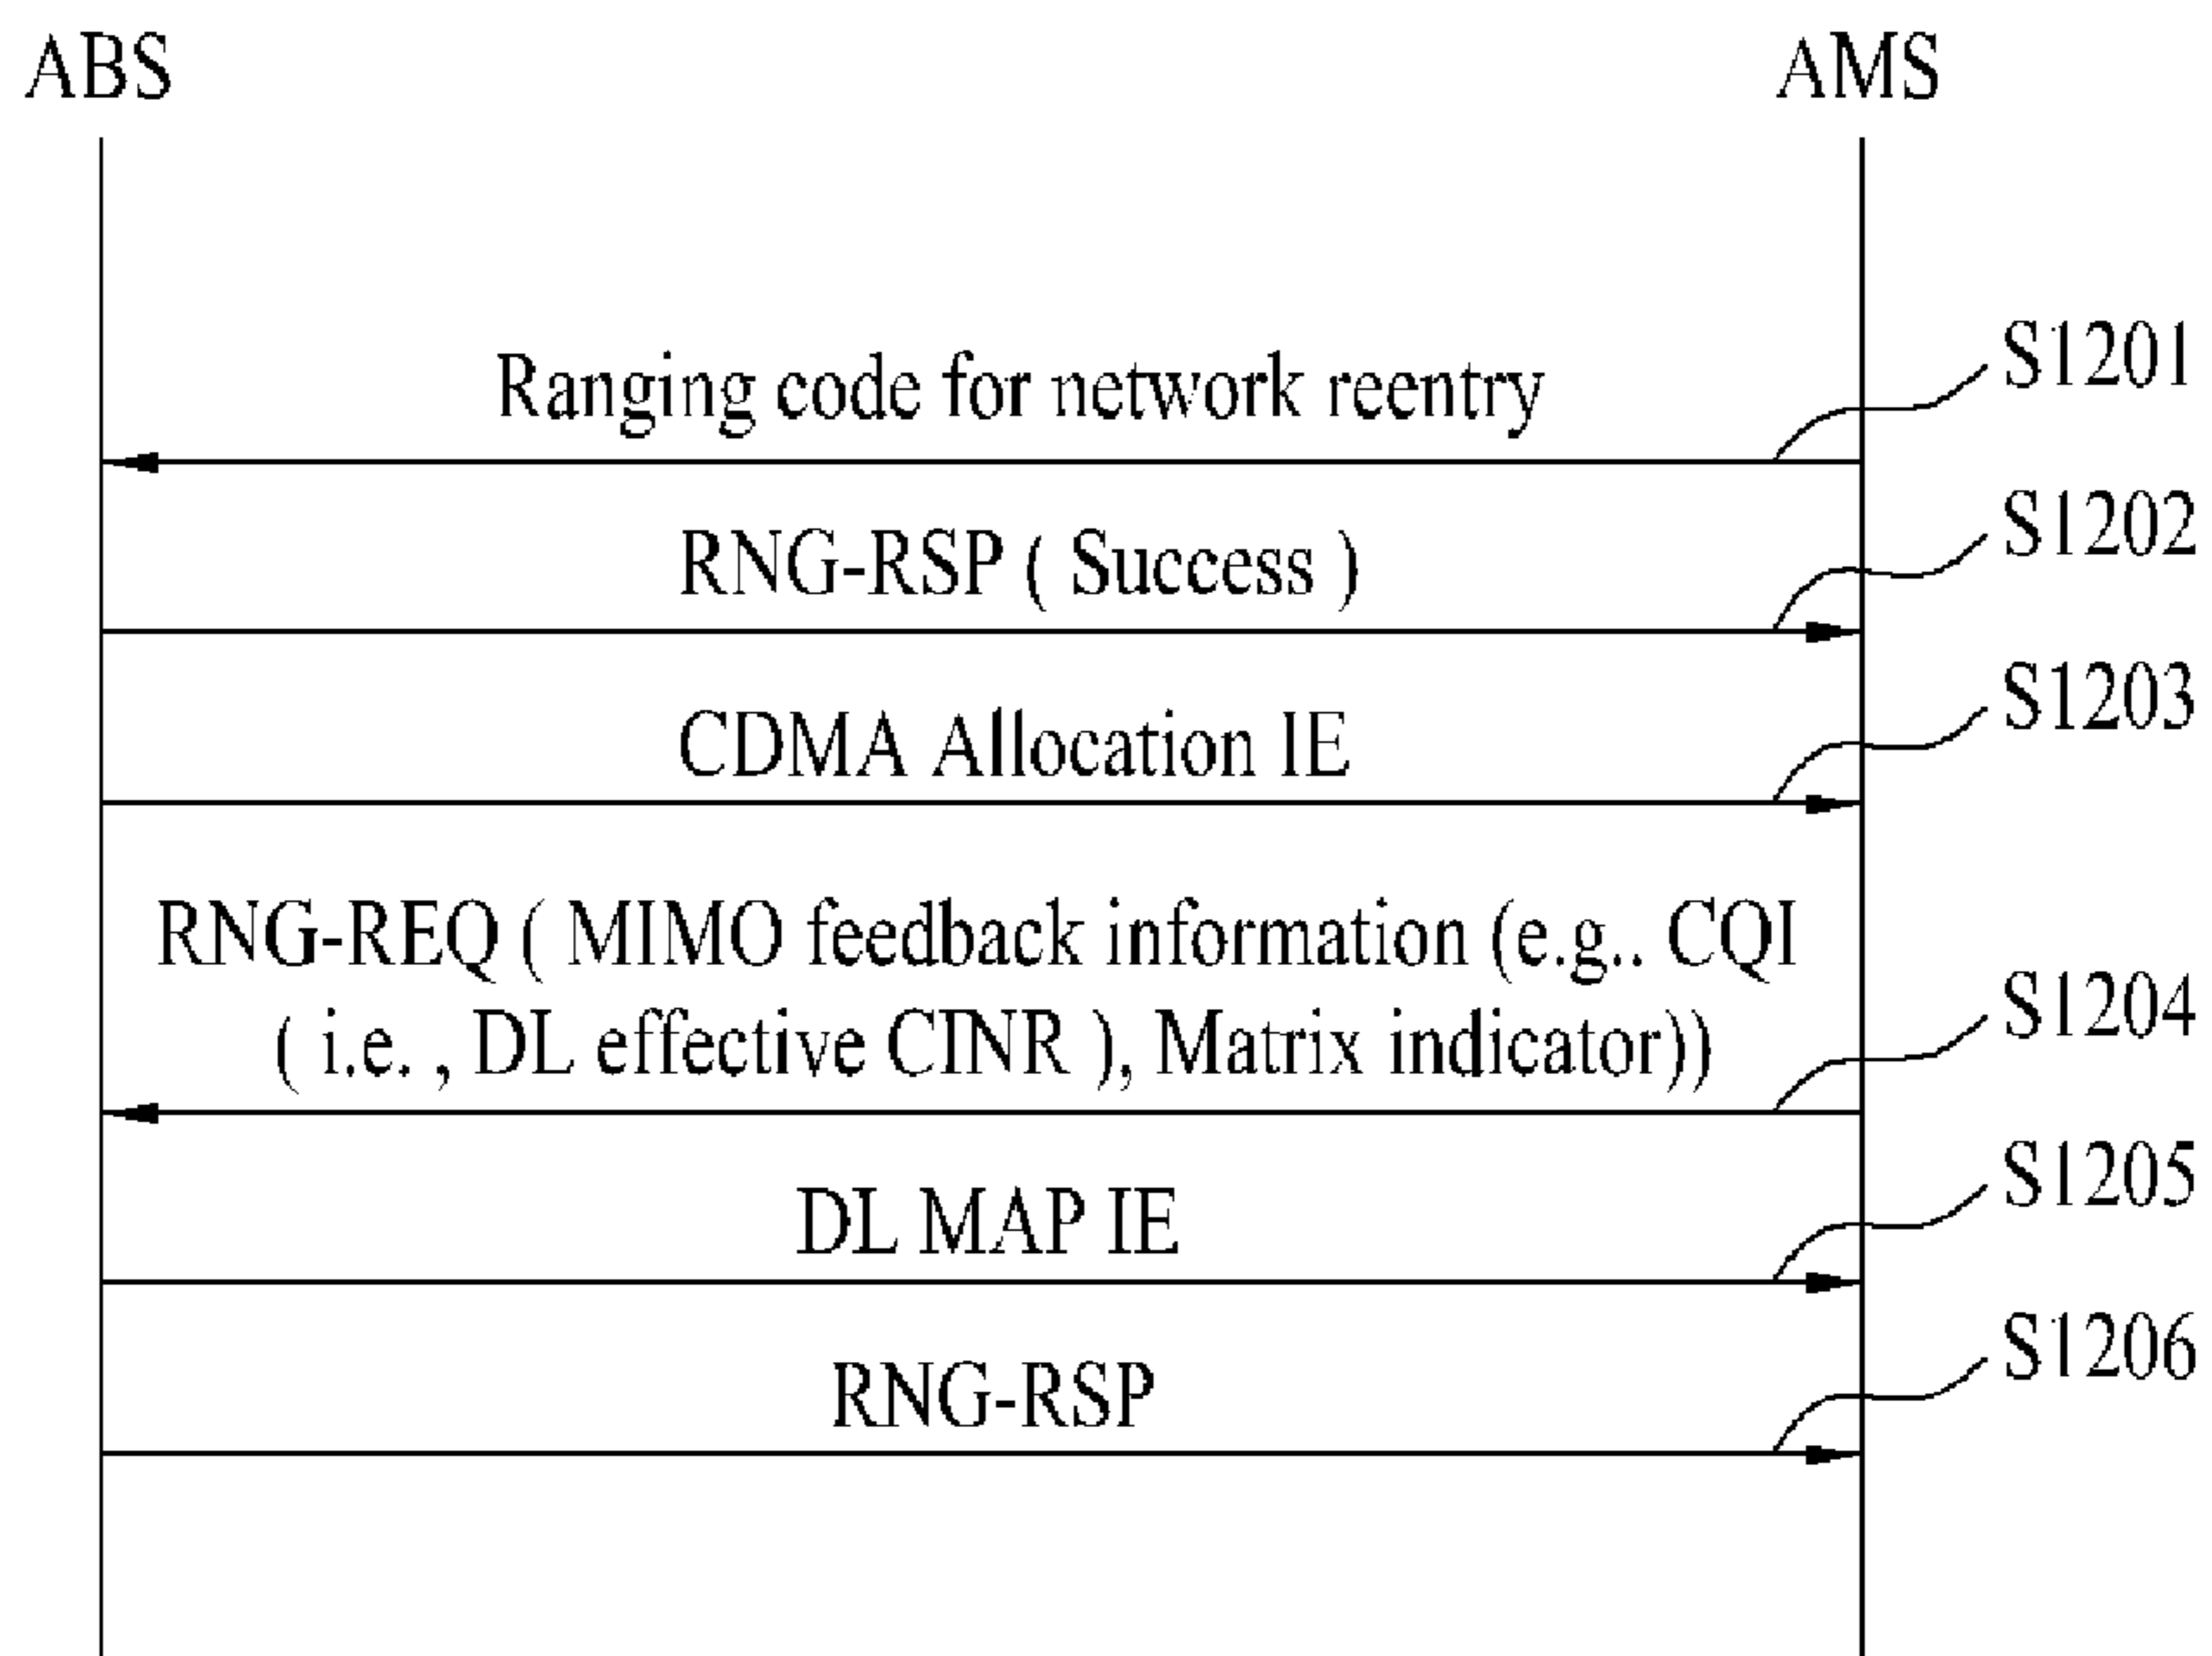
ABS

AMS

Ranging code for network reentry

S1201

RNG-RSP ( Success )

S1202

CDMA Allocation IE

S1203

RNG-REQ ( MIMO feedback information (e.g.. CQI ( i.e. , DL effective CINR ), Matrix indicator))

S1204

DL MAP IE

S1205

RNG-RSP

S1206